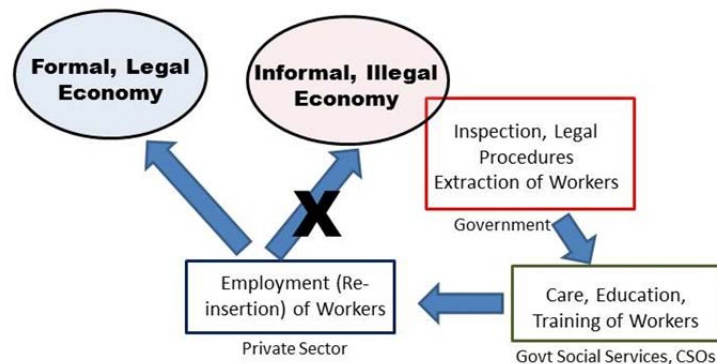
Formal, Legal Economy

Informal, Illegal Economy

X

Inspection, Legal Procedures Extraction of Workers

Government

Employment (Re-insertion) of Workers

Private Sector

Care, Education, Training of Workers

Govt Social Services, CSOs